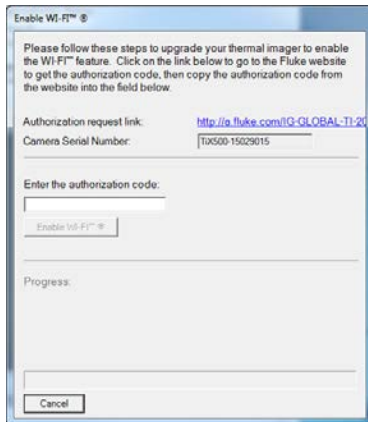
Enable WI-FI™ ®

Please follow these steps to upgrade your thermal imager to enable the WI-FI™ feature. Click on the link below to go to the Fluke website to get the authorization code, then copy the authorization code from the website into the field below.

Authorization request link: http://g.fluke.com/IG-GLOBAL-TI-20

Camera Serial Number: TiX500-15029015

Enter the authorization code:

Enable WI-FI™ ®

Progress:

Cancel